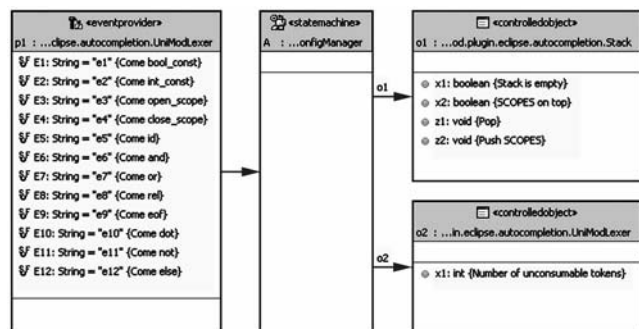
«eventprovider»
p1 : ...clipse.autocompletion.UniModLexer

E1: String = "e1" {Come bool_const}
E2: String = "e2" {Come int_const}
E3: String = "e3" {Come open_scope}
E4: String = "e4" {Come close_scope}
E5: String = "e5" {Come id}
E6: String = "e6" {Come and}
E7: String = "e7" {Come or}
E8: String = "e8" {Come rel}
E9: String = "e9" {Come eof}
E10: String = "e10" {Come dot}
E11: String = "e11" {Come not}
E12: String = "e12" {Come else}

«statemachine»
A : ...onfigManager

o1

o2

«controlledobject»
o1 : ...od.plugin.eclipse.autocompletion.Stack

x1: boolean {Stack is empty}
x2: boolean {SCOPES on top}
z1: void {Pop}
z2: void {Push SCOPES}

«controlledobject»
o2 : ...in.eclipse.autocompletion.UniModLexer

x1: int {Number of unconsumable tokens}